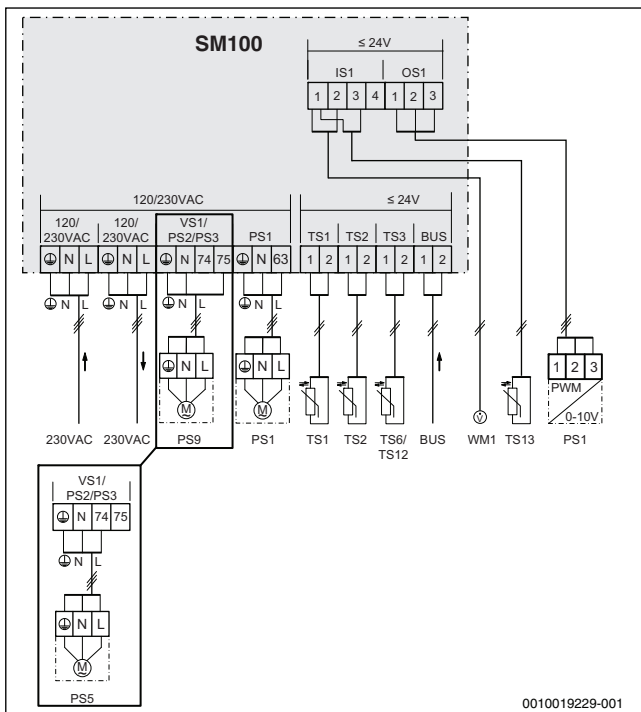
SM100

≤ 24V

IS1

OS1

1 2 3 4 1 2 3

120/230VAC

≤ 24V

120/ 230VAC

120/ 230VAC

VS1/ PS2/PS3

PS1

TS1

TS2

TS3

BUS

⏚ N L ⏚ N L ⏚ N 74 75 ⏚ N 63 1 2 1 2 1 2 1 2

⏚ N L ⏚ N L ⏚ N L ⏚ N L

⏚ N L ⏚ N L

M M

1 2 3

PWM

0-10V

230VAC 230VAC PS9 PS1 TS1 TS2 TS6/ TS12 BUS WM1 TS13 PS1

VS1/ PS2/PS3

⏚ N 74 75

⏚ N L

⏚ N L

M

PS5

0010019229-001